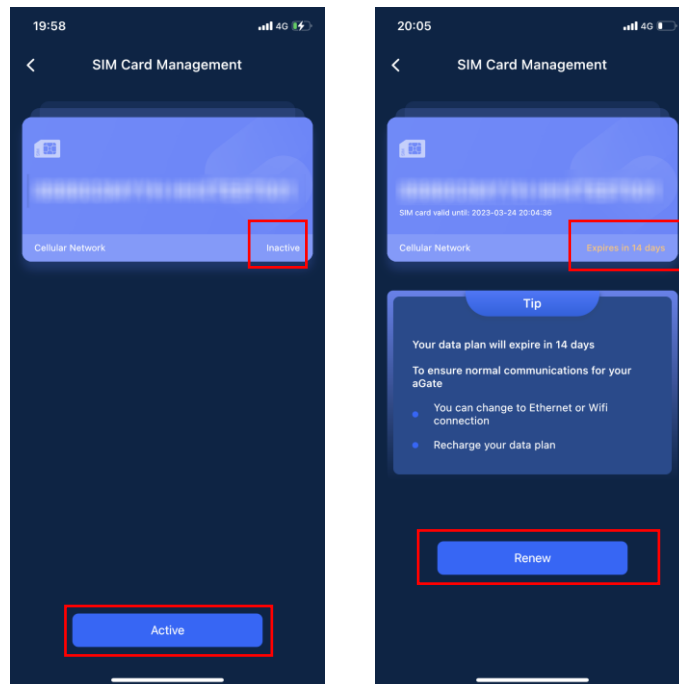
19:58
4G

SIM Card Management

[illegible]

Cellular Network
Inactive

Active

20:05
4G

SIM Card Management

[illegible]
SIM card valid until: 2023-03-24 20:04:36

Cellular Network
Expires in 14 days

Tip

Your data plan will expire in 14 days

To ensure normal communications for your aGate

You can change to Ethernet or Wifi connection

Recharge your data plan

Renew